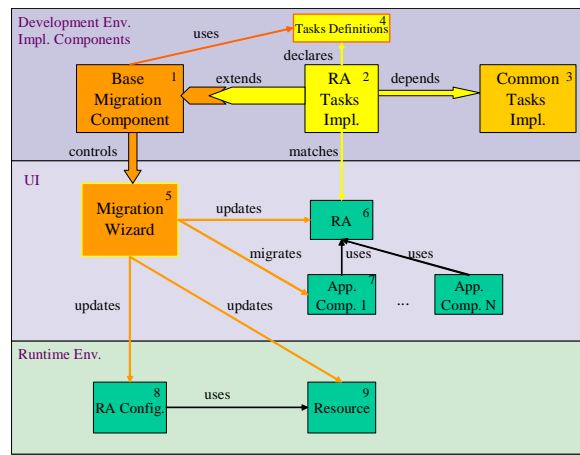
Development Env.
Impl. Components

uses

Tasks Definitions 4

declares

Base Migration Component 1

extends

RA Tasks Impl. 2

depends

Common Tasks Impl. 3

controls

matches

UI

Migration Wizard 5

updates

RA 6

migrates

uses

uses

App. Comp. 1 7

...

App. Comp. N

updates

updates

Runtime Env.

RA Config. 8

uses

Resource 9